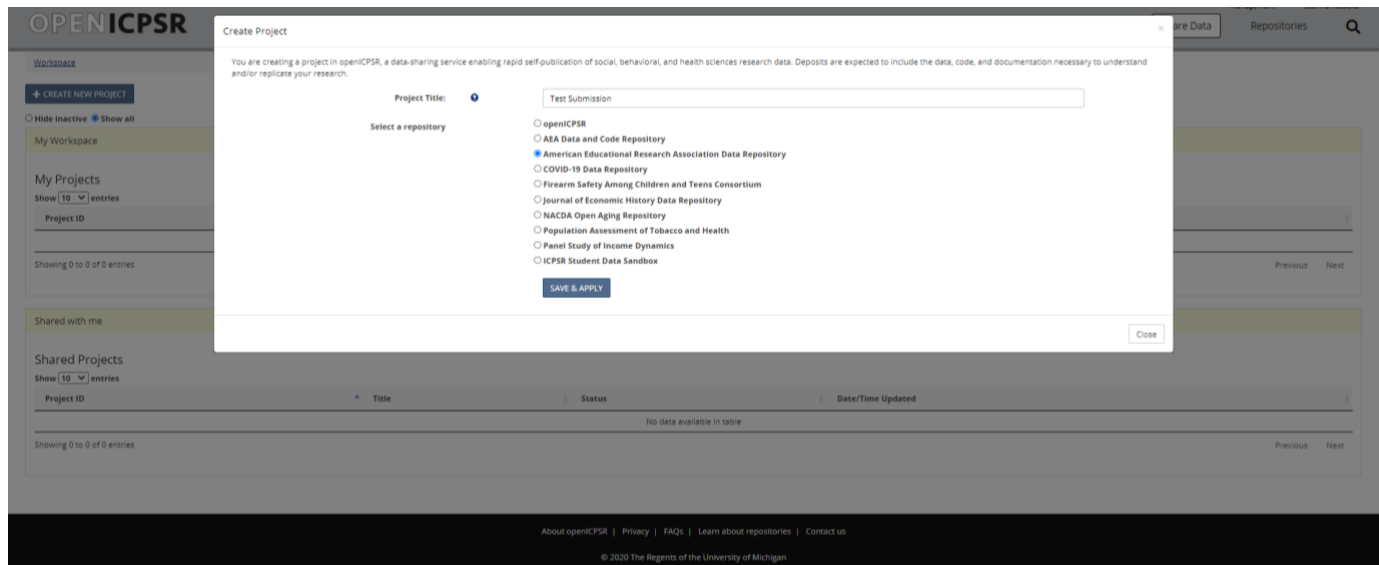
OPENICPSR

are Data Repositories

Workspace

+ CREATE NEW PROJECT

Hide inactive Show all

My Workspace

My Projects

Show 10 entries

Project ID

Showing 0 to 0 of 0 entries

Previous Next

Shared with me

Shared Projects

Show 10 entries

| Project ID | Title | Status | Date/Time Updated |
|---|---|---|---|
| No data available in table | | | |

Showing 0 to 0 of 0 entries

Previous Next

Create Project

×

You are creating a project in openICPSR, a data-sharing service enabling rapid self-publication of social, behavioral, and health sciences research data. Deposits are expected to include the data, code, and documentation necessary to understand and/or replicate your research.

Project Title: Test Submission

Select a repository

openICPSR
AEA Data and Code Repository
American Educational Research Association Data Repository
COVID-19 Data Repository
Firearm Safety Among Children and Teens Consortium
Journal of Economic History Data Repository
NACDA Open Aging Repository
Population Assessment of Tobacco and Health
Panel Study of Income Dynamics
ICPSR Student Data Sandbox

SAVE & APPLY

Close

About openICPSR | Privacy | FAQs | Learn about repositories | Contact us

© 2020 The Regents of the University of Michigan